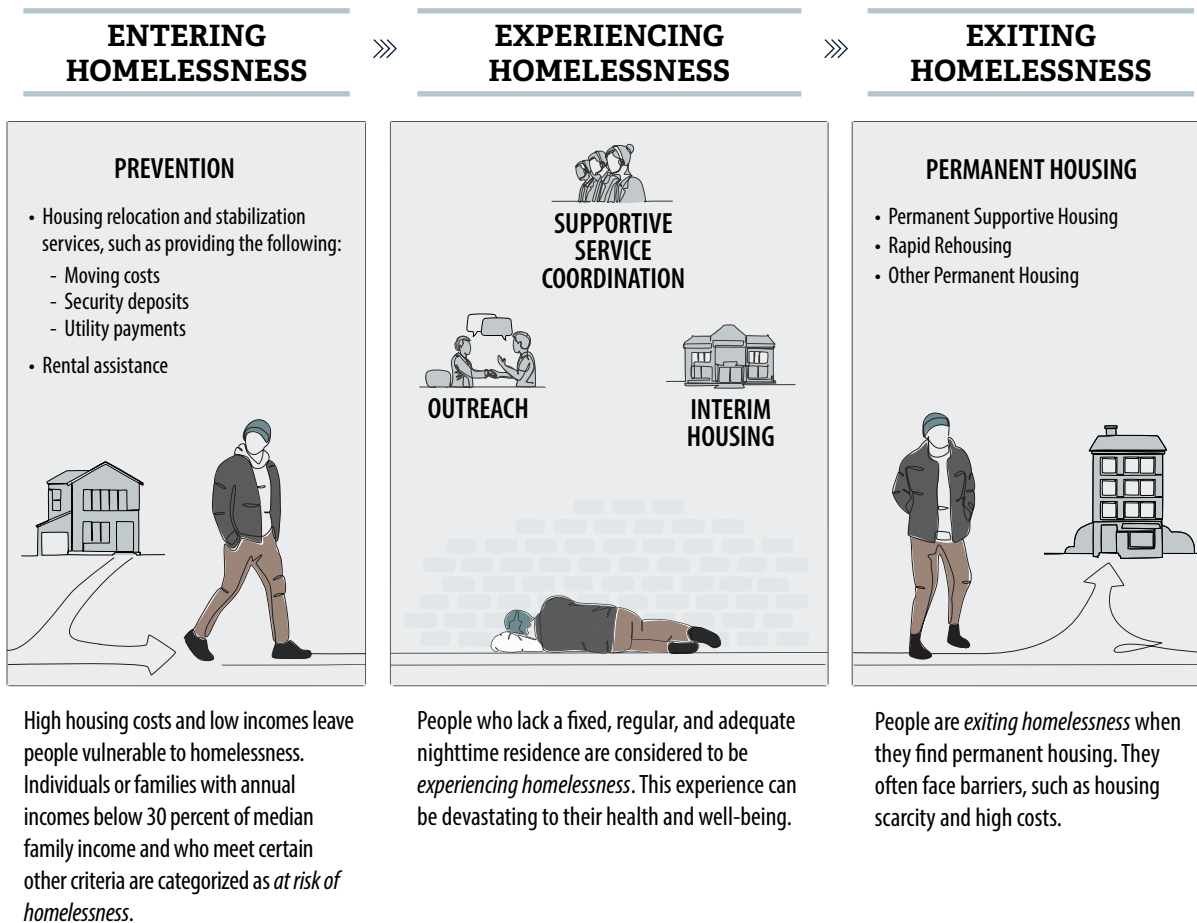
ENTERING HOMELESSNESS

EXPERIENCING HOMELESSNESS

EXITING HOMELESSNESS

PREVENTION

• Housing relocation and stabilization services, such as providing the following:
- Moving costs
- Security deposits
- Utility payments
• Rental assistance

SUPPORTIVE SERVICE COORDINATION

OUTREACH

INTERIM HOUSING

PERMANENT HOUSING

• Permanent Supportive Housing
• Rapid Rehousing
• Other Permanent Housing

High housing costs and low incomes leave people vulnerable to homelessness. Individuals or families with annual incomes below 30 percent of median family income and who meet certain other criteria are categorized as *at risk of homelessness*.

People who lack a fixed, regular, and adequate nighttime residence are considered to be *experiencing homelessness*. This experience can be devastating to their health and well-being.

People are *exiting homelessness* when they find permanent housing. They often face barriers, such as housing scarcity and high costs.